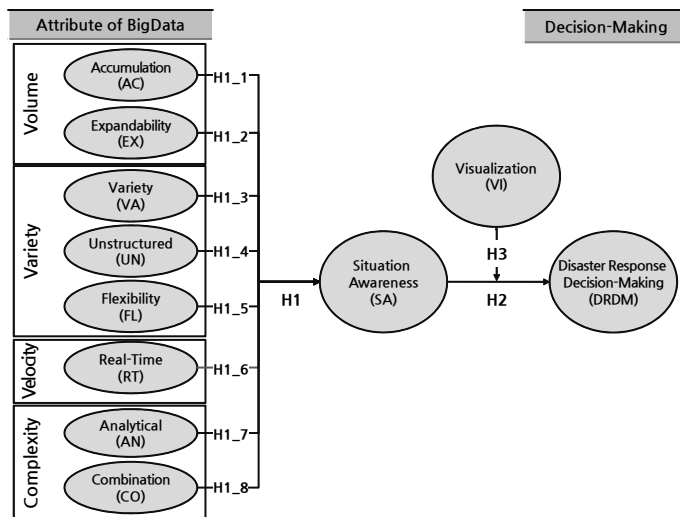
Attribute of BigData

Decision-Making

Volume

Accumulation (AC)

H1_1

Expandability (EX)

H1_2

Variety

Variety (VA)

H1_3

Unstructured (UN)

H1_4

Flexibility (FL)

H1_5

Velocity

Real-Time (RT)

H1_6

Complexity

Analytical (AN)

H1_7

Combination (CO)

H1_8

H1

Situation Awareness (SA)

Visualization (VI)

H3

H2

Disaster Response Decision-Making (DRDM)